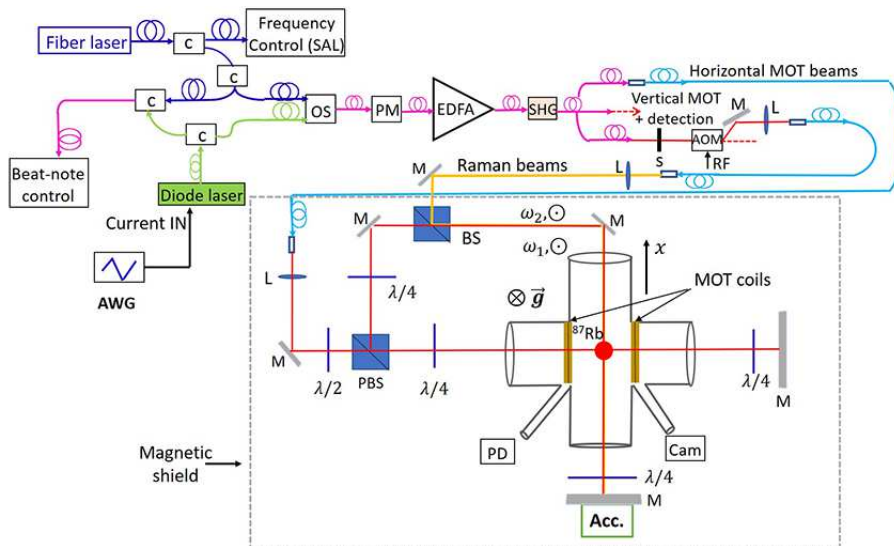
Fiber laser
C
Frequency Control (SAL)
C
C
C
OS
PM
EDFA
SHG
Horizontal MOT beams
Vertical MOT + detection
M
L
AOM
S
RF
Beat-note control
Diode laser
Current IN
AWG
M
Raman beams
L
M
BS
$\omega_2,\odot$
M
$\omega_1,\odot$
$x$
L
$\lambda/4$
$\otimes \vec{g}$
MOT coils
$^{87}$Rb
M
$\lambda/2$
PBS
$\lambda/4$
$\lambda/4$
M
Magnetic shield
PD
Cam
$\lambda/4$
M
Acc.